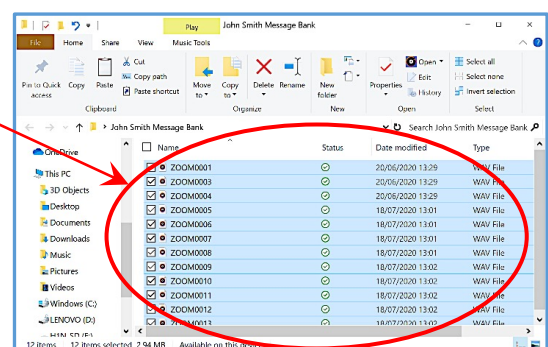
Play John Smith Message Bank

File Home Share View Music Tools

Pin to Quick access Copy Paste Cut Copy path Paste shortcut
Clipboard

Move to Copy to Delete Rename
Organize

New folder
New

Properties Open Edit History
Open

Select all Select none Invert selection
Select

← → ↑ John Smith Message Bank Search John Smith Message Bank

OneDrive
This PC
3D Objects
Desktop
Documents
Downloads
Music
Pictures
Videos
Windows (C:)
LENOVO (D:)
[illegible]

| Name | Status | Date modified | Type |
|---|---|---|---|
| ZOOM0001 | | 20/06/2020 13:29 | WAV File |
| ZOOM0003 | | 20/06/2020 13:29 | WAV File |
| ZOOM0004 | | 20/06/2020 13:29 | WAV File |
| ZOOM0005 | | 18/07/2020 13:01 | WAV File |
| ZOOM0006 | | 18/07/2020 13:01 | WAV File |
| ZOOM0007 | | 18/07/2020 13:01 | WAV File |
| ZOOM0008 | | 18/07/2020 13:01 | WAV File |
| ZOOM0009 | | 18/07/2020 13:02 | WAV File |
| ZOOM0010 | | 18/07/2020 13:02 | WAV File |
| ZOOM0011 | | 18/07/2020 13:02 | WAV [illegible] |
| ZOOM0012 | | 18/07/2020 13:02 | WAV File |
| ZOOM0013 | | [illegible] | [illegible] |

12 items 12 items selected 2.94 MB Available on this device